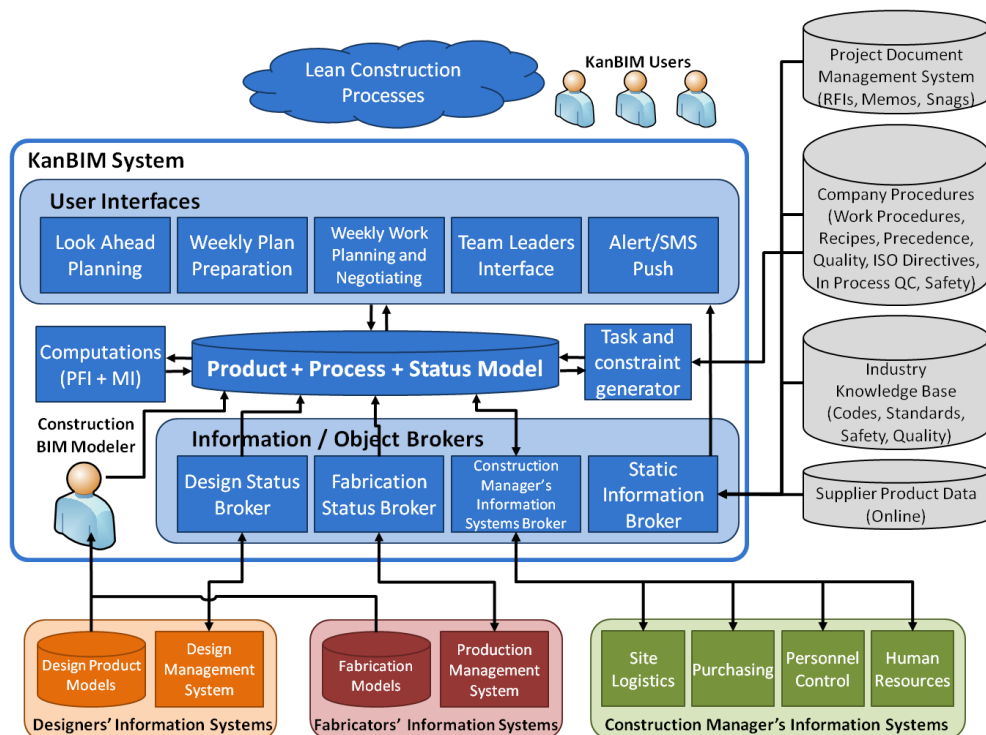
Lean Construction Processes

KanBIM Users

Project Document Management System (RFIs, Memos, Snags)

Company Procedures (Work Procedures, Recipes, Precedence, Quality, ISO Directives, In Process QC, Safety)

Industry Knowledge Base (Codes, Standards, Safety, Quality)

Supplier Product Data (Online)

KanBIM System

User Interfaces

Look Ahead Planning

Weekly Plan Preparation

Weekly Work Planning and Negotiating

Team Leaders Interface

Alert/SMS Push

Computations (PFI + MI)

Product + Process + Status Model

Task and constraint generator

Construction BIM Modeler

Information / Object Brokers

Design Status Broker

Fabrication Status Broker

Construction Manager's Information Systems Broker

Static Information Broker

Design Product Models

Design Management System

Designers' Information Systems

Fabrication Models

Production Management System

Fabricators' Information Systems

Site Logistics

Purchasing

Personnel Control

Human Resources

Construction Manager's Information Systems